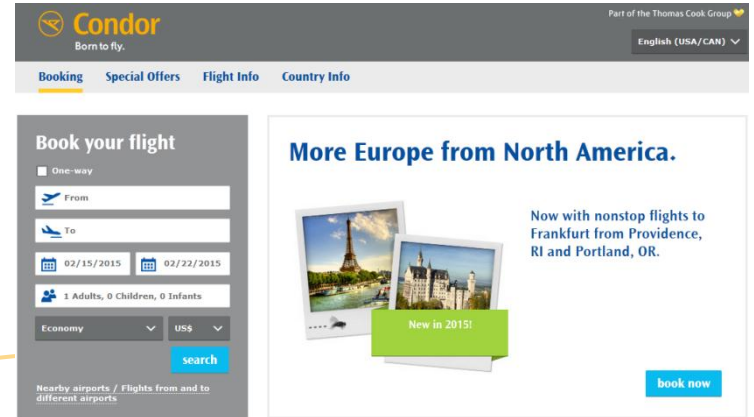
Condor
Born to fly.

Part of the Thomas Cook Group

English (USA/CAN)

Booking
Special Offers
Flight Info
Country Info

Book your flight

One-way

From

To

02/15/2015
02/22/2015

1 Adults, 0 Children, 0 Infants

Economy
US$

search

Nearby airports / Flights from and to different airports

More Europe from North America.

Now with nonstop flights to Frankfurt from Providence, RI and Portland, OR.

New in 2015!

book now